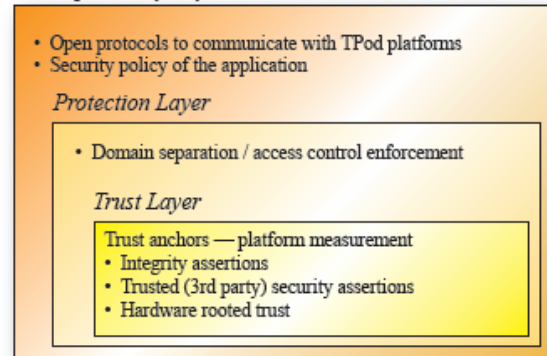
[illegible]

• Open protocols to communicate with TPod platforms
• Security policy of the application

Protection Layer

• Domain separation / access control enforcement

Trust Layer

Trust anchors — platform measurement
• Integrity assertions
• Trusted (3rd party) security assertions
• Hardware rooted trust